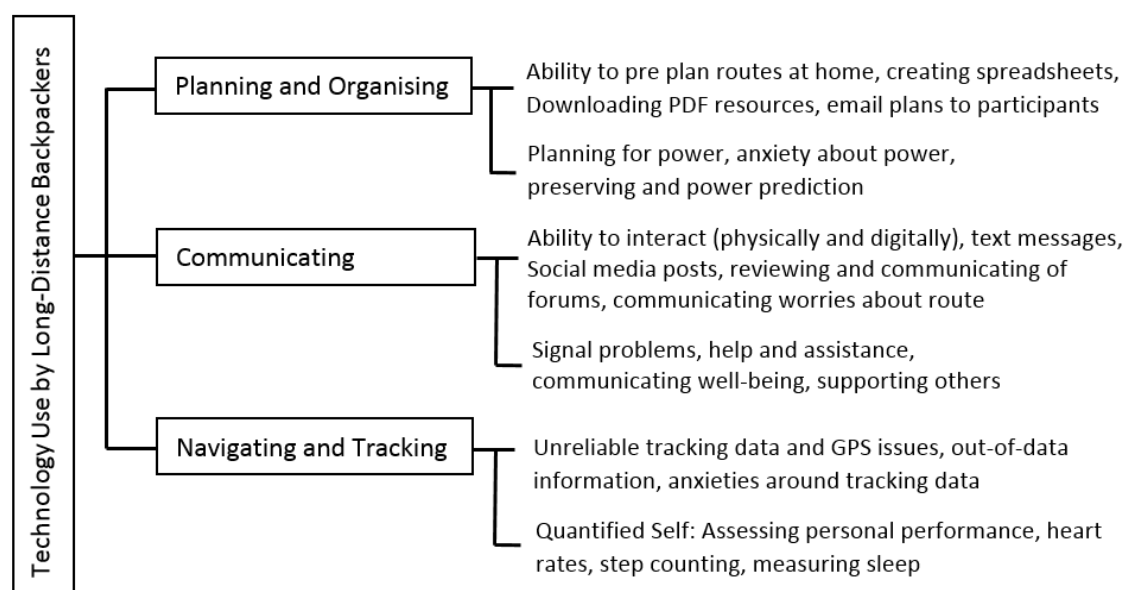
Technology Use by Long-Distance Backpackers

Planning and Organising

Ability to pre plan routes at home, creating spreadsheets, Downloading PDF resources, email plans to participants

Planning for power, anxiety about power, preserving and power prediction

Communicating

Ability to interact (physically and digitally), text messages, Social media posts, reviewing and communicating of forums, communicating worries about route

Signal problems, help and assistance, communicating well-being, supporting others

Navigating and Tracking

Unreliable tracking data and GPS issues, out-of-data information, anxieties around tracking data

Quantified Self: Assessing personal performance, heart rates, step counting, measuring sleep